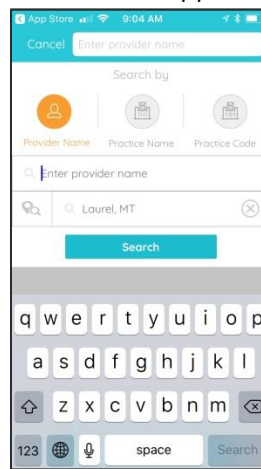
App Store 9:04 AM

Cancel Enter provider name

Search by

Provider Name Practice Name Practice Code

Enter provider name

Laurel, MT

Search

q w e r t y u i o p

a s d f g h j k l

z x c v b n m

123 space Search